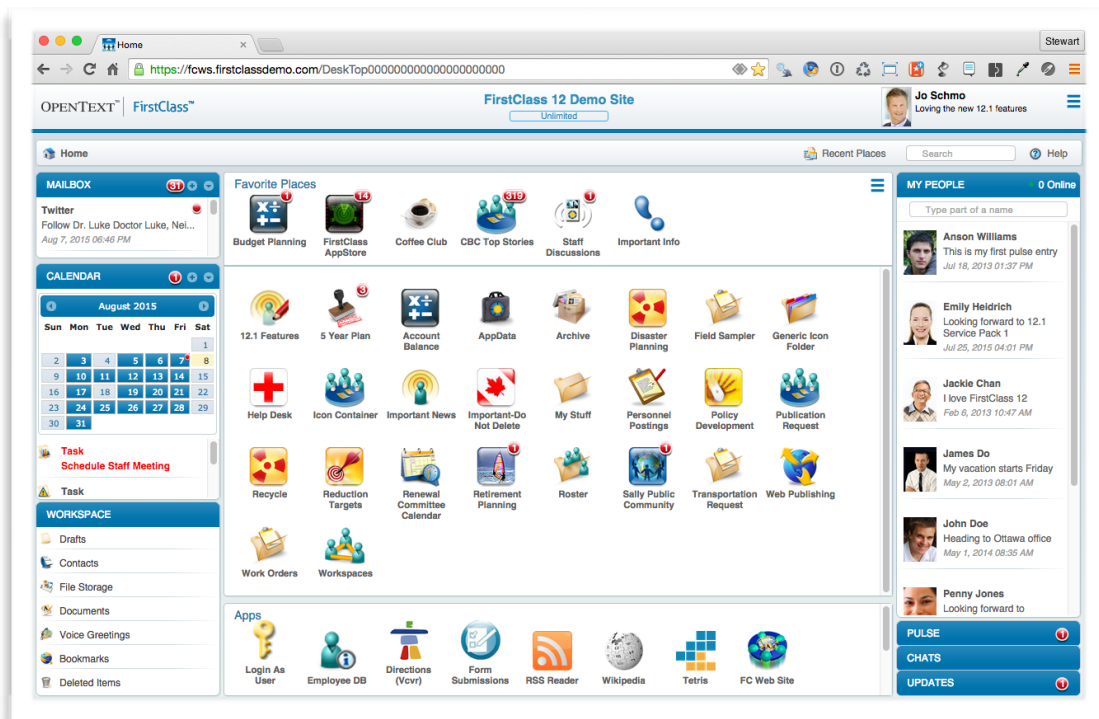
Home

Stewart

https://fcws.firstclassdemo.com/DeskTop00000000000000000000

OPENTEXT™ | FirstClass™

FirstClass 12 Demo Site
Unlimited

Jo Schmo
Loving the new 12.1 features

Home

Recent Places

Search

Help

MAILBOX 31

Twitter
Follow Dr. Luke Doctor Luke, Nei...
Aug 7, 2015 06:46 PM

CALENDAR 1

August 2015

| Sun | Mon | Tue | Wed | Thu | Fri | Sat |
|---|---|---|---|---|---|---|
| | | | | | | 1 |
| 2 | 3 | 4 | 5 | 6 | 7 | 8 |
| 9 | 10 | 11 | 12 | 13 | 14 | 15 |
| 16 | 17 | 18 | 19 | 20 | 21 | 22 |
| 23 | 24 | 25 | 26 | 27 | 28 | 29 |
| 30 | 31 | | | | | |

Task
Schedule Staff Meeting

Task

WORKSPACE

Drafts
Contacts
File Storage
Documents
Voice Greetings
Bookmarks
Deleted Items

Favorite Places

1 Budget Planning
14 FirstClass AppStore
Coffee Club
319 CBC Top Stories
1 Staff Discussions
Important Info

12.1 Features
3 5 Year Plan
Account Balance
AppData
Archive
Disaster Planning
Field Sampler
Generic Icon Folder
Help Desk
Icon Container
Important News
Important-Do Not Delete
My Stuff
Personnel Postings
Policy Development
Publication Request
Recycle
Reduction Targets
Renewal Committee Calendar
1 Retirement Planning
Roster
1 Sally Public Community
Transportation Request
Web Publishing
Work Orders
Workspaces

Apps

Login As User
Employee DB
Directions (Vcvr)
Form Submissions
RSS Reader
Wikipedia
Tetris
FC Web Site

MY PEOPLE
0 Online

Type part of a name

Anson Williams
This is my first pulse entry
Jul 18, 2013 01:37 PM

Emily Heidrich
Looking forward to 12.1 Service Pack 1
Jul 25, 2015 04:01 PM

Jackie Chan
I love FirstClass 12
Feb 6, 2013 10:47 AM

James Do
My vacation starts Friday
May 2, 2013 08:01 AM

John Doe
Heading to Ottawa office
May 1, 2014 08:35 AM

Penny Jones
Looking forward to

PULSE 1
CHATS
UPDATES 1